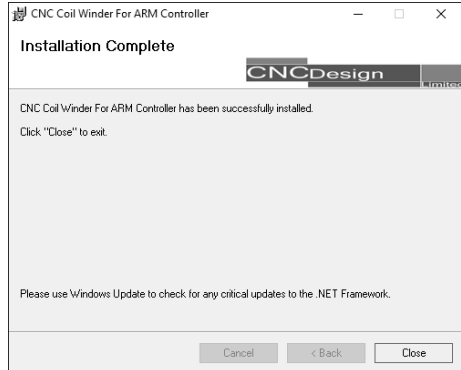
CNC Coil Winder For ARM Controller

Installation Complete

CNCDesign Limited

CNC Coil Winder For ARM Controller has been successfully installed.

Click "Close" to exit.

Please use Windows Update to check for any critical updates to the .NET Framework.

Cancel
< Back
Close